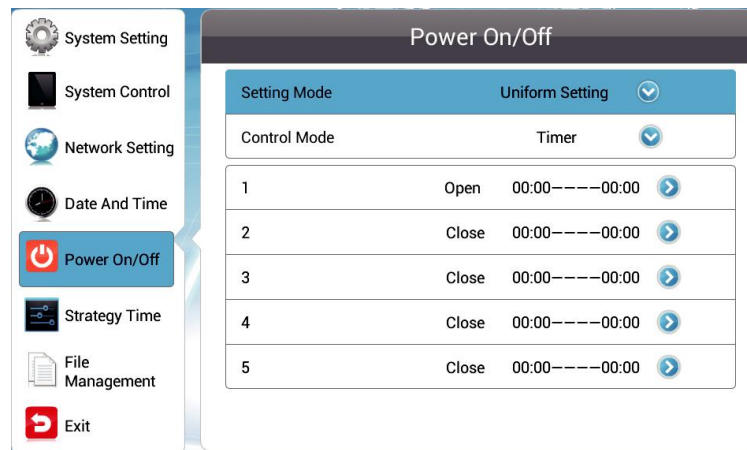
System Setting
System Control
Network Setting
Date And Time
Power On/Off
Strategy Time
File Management
Exit

Power On/Off

Setting Mode Uniform Setting
Control Mode Timer

| | | |
|---|---|---|
| 1 | Open | 00:00————00:00 |
| 2 | Close | 00:00————00:00 |
| 3 | Close | 00:00————00:00 |
| 4 | Close | 00:00————00:00 |
| 5 | Close | 00:00————00:00 |